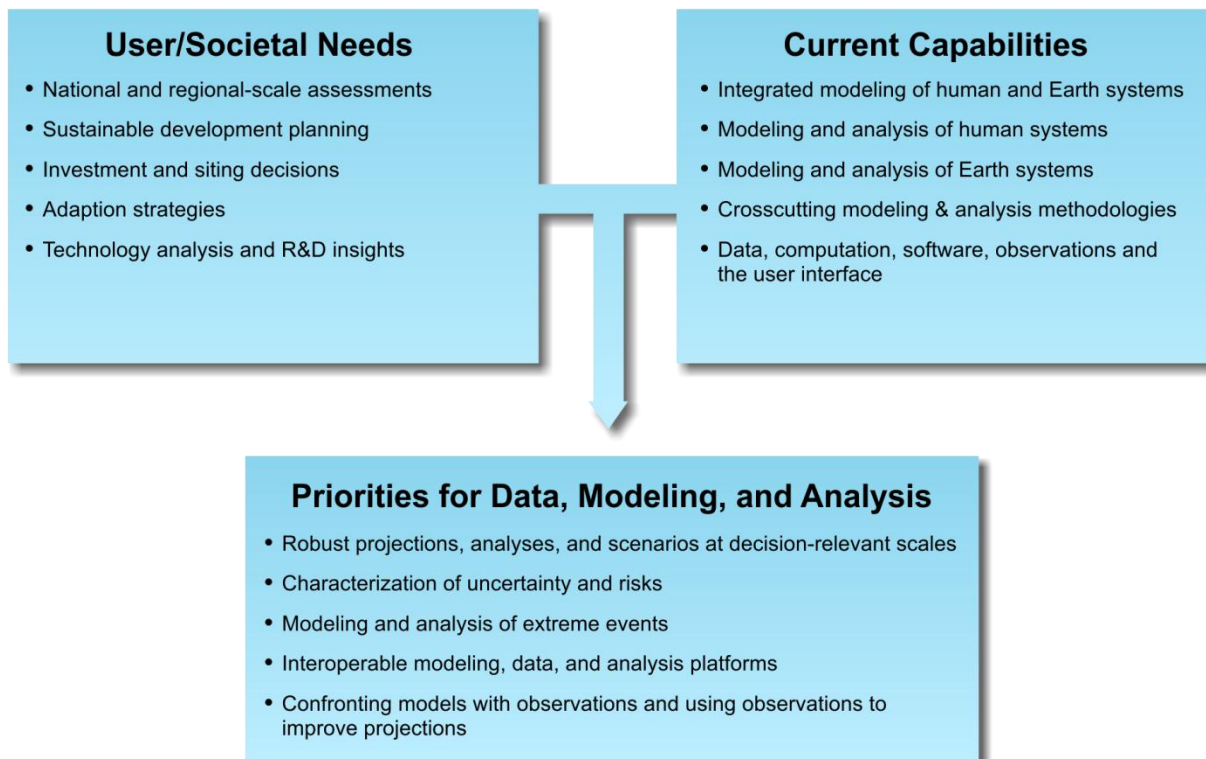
User/Societal Needs

• National and regional-scale assessments
• Sustainable development planning
• Investment and siting decisions
• Adaption strategies
• Technology analysis and R&D insights

Current Capabilities

• Integrated modeling of human and Earth systems
• Modeling and analysis of human systems
• Modeling and analysis of Earth systems
• Crosscutting modeling & analysis methodologies
• Data, computation, software, observations and the user interface

Priorities for Data, Modeling, and Analysis

• Robust projections, analyses, and scenarios at decision-relevant scales
• Characterization of uncertainty and risks
• Modeling and analysis of extreme events
• Interoperable modeling, data, and analysis platforms
• Confronting models with observations and using observations to improve projections